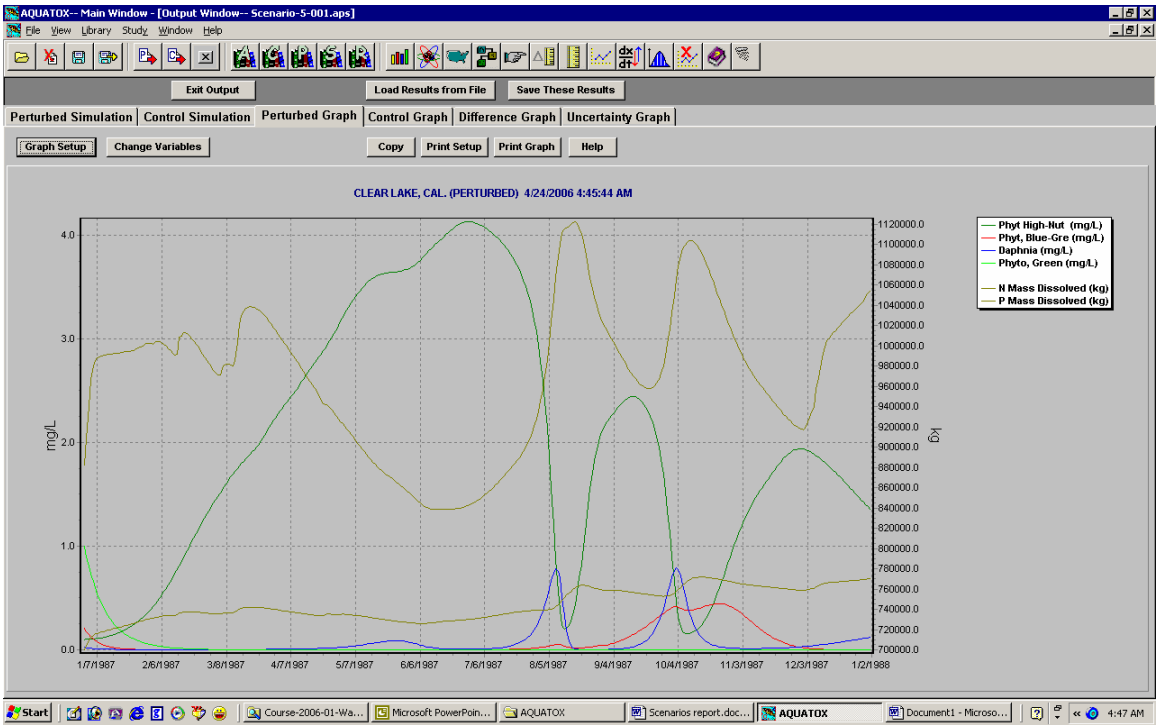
AQUATOX-- Main Window - [Output Window-- Scenario-5-001.aps]

File View Library Study Window Help

Exit Output

Load Results from File

Save These Results

Perturbed Simulation | Control Simulation | Perturbed Graph | Control Graph | Difference Graph | Uncertainty Graph

Graph Setup

Change Variables

Copy

Print Setup

Print Graph

Help

CLEAR LAKE, CAL. (PERTURBED) 4/24/2006 4:45:44 AM

Phyt High-Nut (mg/L)
Phyt, Blue-Gre (mg/L)
Daphnia (mg/L)
Phyto, Green (mg/L)
N Mass Dissolved (kg)
P Mass Dissolved (kg)

mg/L

4.0
3.0
2.0
1.0
0.0

kg

1120000.0
1100000.0
1080000.0
1060000.0
1040000.0
1020000.0
1000000.0
980000.0
960000.0
940000.0
920000.0
900000.0
880000.0
860000.0
840000.0
820000.0
800000.0
780000.0
760000.0
740000.0
720000.0
700000.0

1/7/1987 2/6/1987 3/8/1987 4/7/1987 5/7/1987 6/6/1987 7/6/1987 8/5/1987 9/4/1987 10/4/1987 11/3/1987 12/3/1987 1/2/1988

Start

Course-2006-01-Wa...

Microsoft PowerPoin...

AQUATOX

Scenarios report.doc...

AQUATOX

Document1 - Microso...

4:47 AM